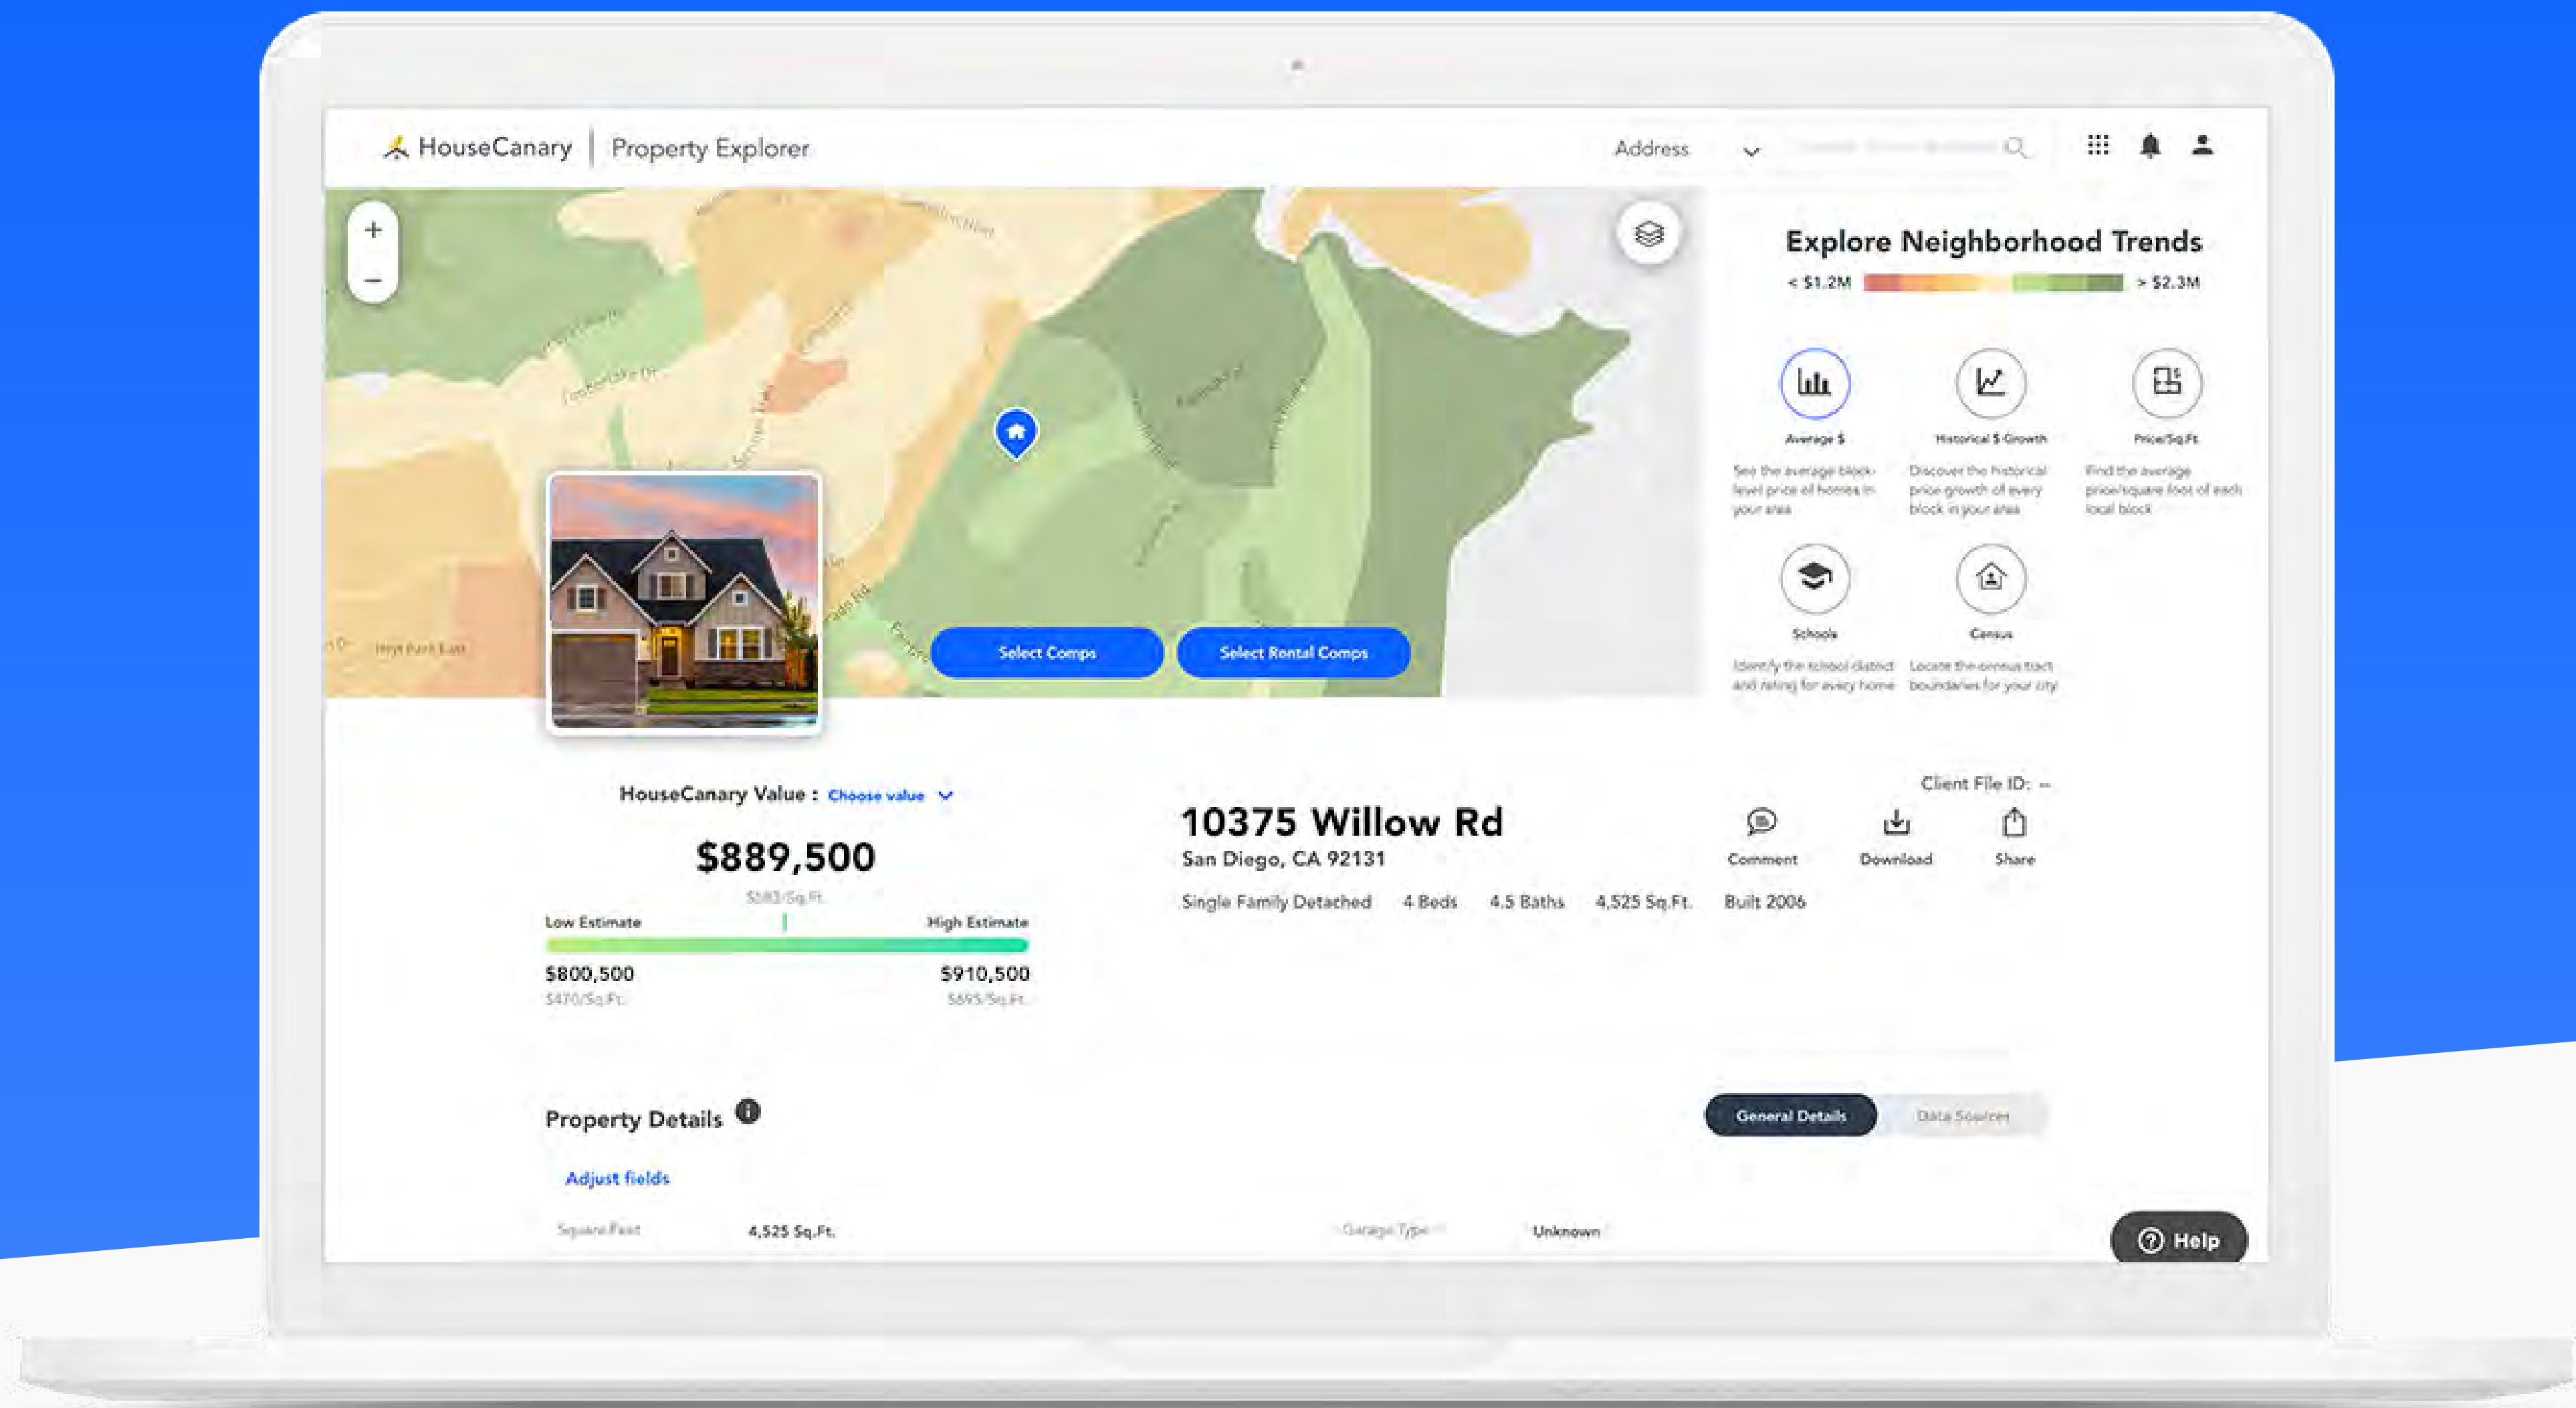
HouseCanary | Property Explorer

Address

+
−

Select Comps
Select Rental Comps

Explore Neighborhood Trends
< $1.2M > $2.3M

Average $
See the average block-level price of homes in your area

Historical $ Growth
Discover the historical price growth of every block in your area

Price/Sq.Ft.
Find the average price/square foot of each local block

Schools
Identify the school district and rating for every home

Census
Locate the census tract boundaries for your city

HouseCanary Value : Choose value

$889,500
$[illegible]/Sq.Ft.

Low Estimate
High Estimate
$800,500
$470/Sq.Ft.
$910,500
$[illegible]/Sq.Ft.

Client File ID: --

10375 Willow Rd
San Diego, CA 92131

Comment
Download
Share

Single Family Detached
4 Beds
4.5 Baths
4,525 Sq.Ft.
Built 2006

Property Details

General Details
Data Sources

Adjust fields

Square Feet
4,525 Sq.Ft.
Garage Type
Unknown

Help